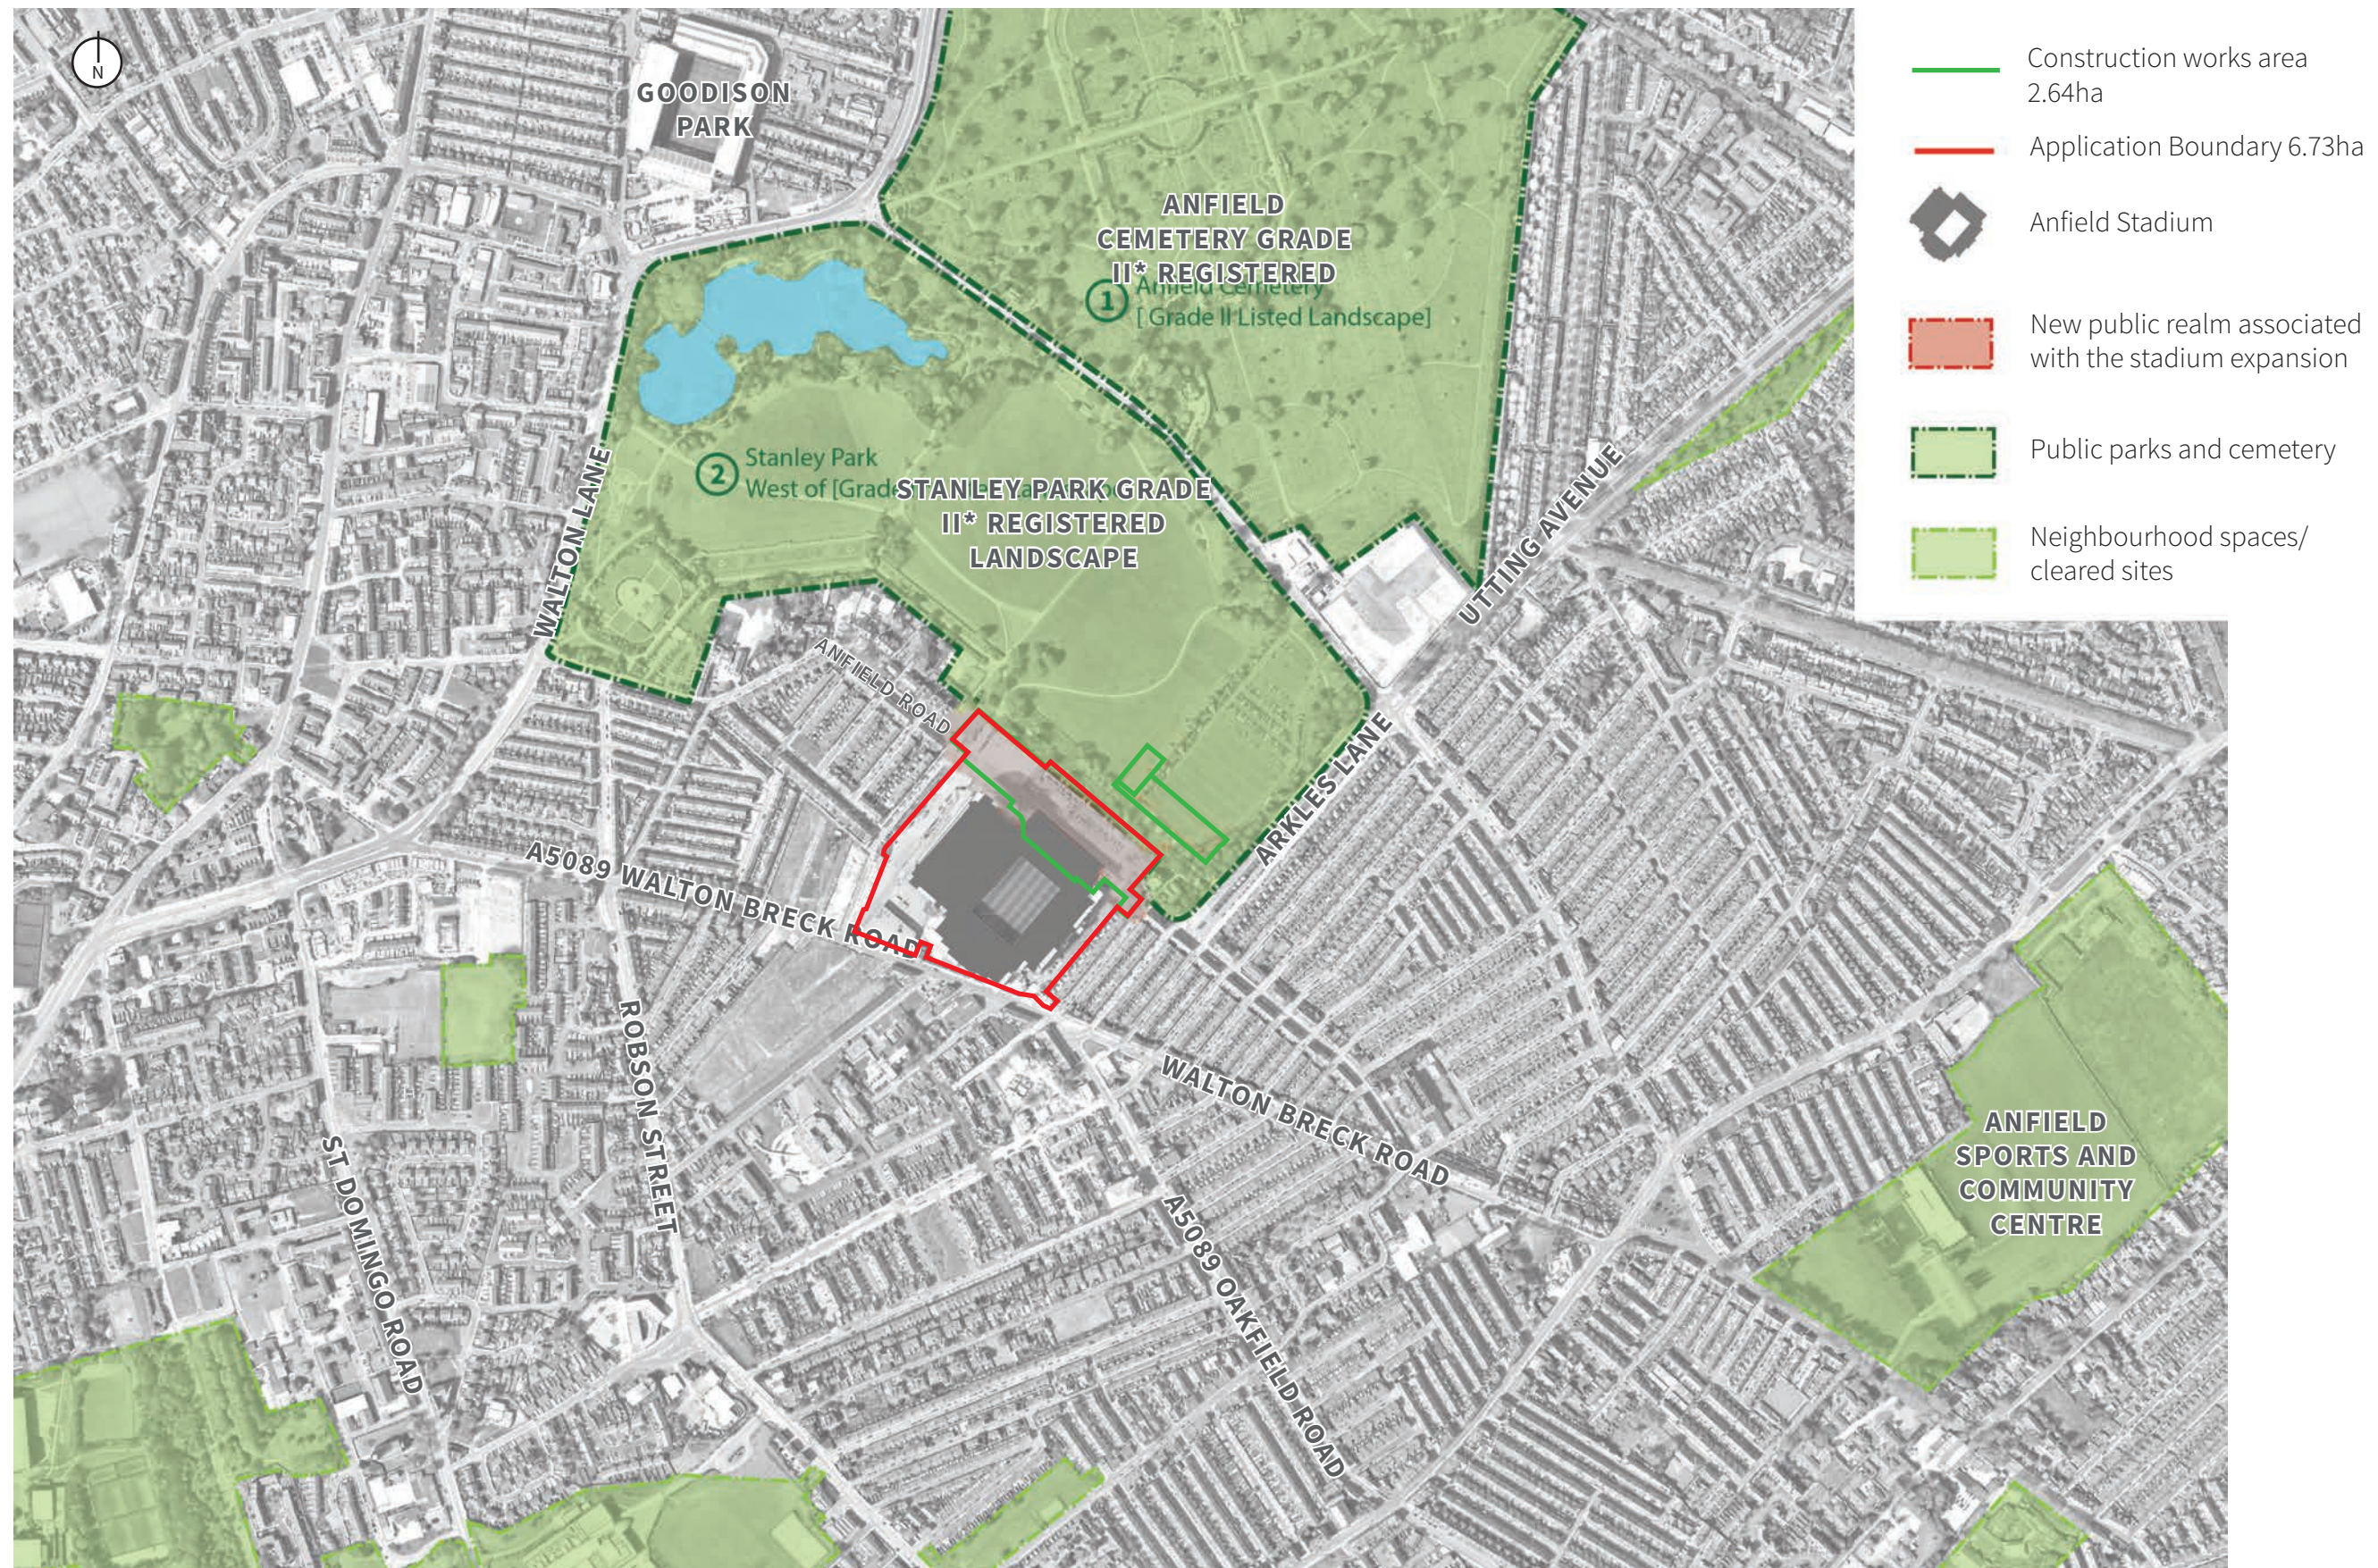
N

GOODISON PARK

ANFIELD CEMETERY GRADE II* REGISTERED

1 Anfield Cemetery [Grade II Listed Landscape]

2 Stanley Park West of [Grad

STANLEY PARK GRADE II* REGISTERED LANDSCAPE

WALTON LANE

UTTING AVENUE

ANFIELD ROAD

ARKLES LANE

A5089 WALTON BRECK ROAD

WALTON BRECK ROAD

ROBSON STREET

ST DOMINGO ROAD

A5089 OAKFIELD ROAD

ANFIELD SPORTS AND COMMUNITY CENTRE

Construction works area 2.64ha

Application Boundary 6.73ha

Anfield Stadium

New public realm associated with the stadium expansion

Public parks and cemetery

Neighbourhood spaces/ cleared sites